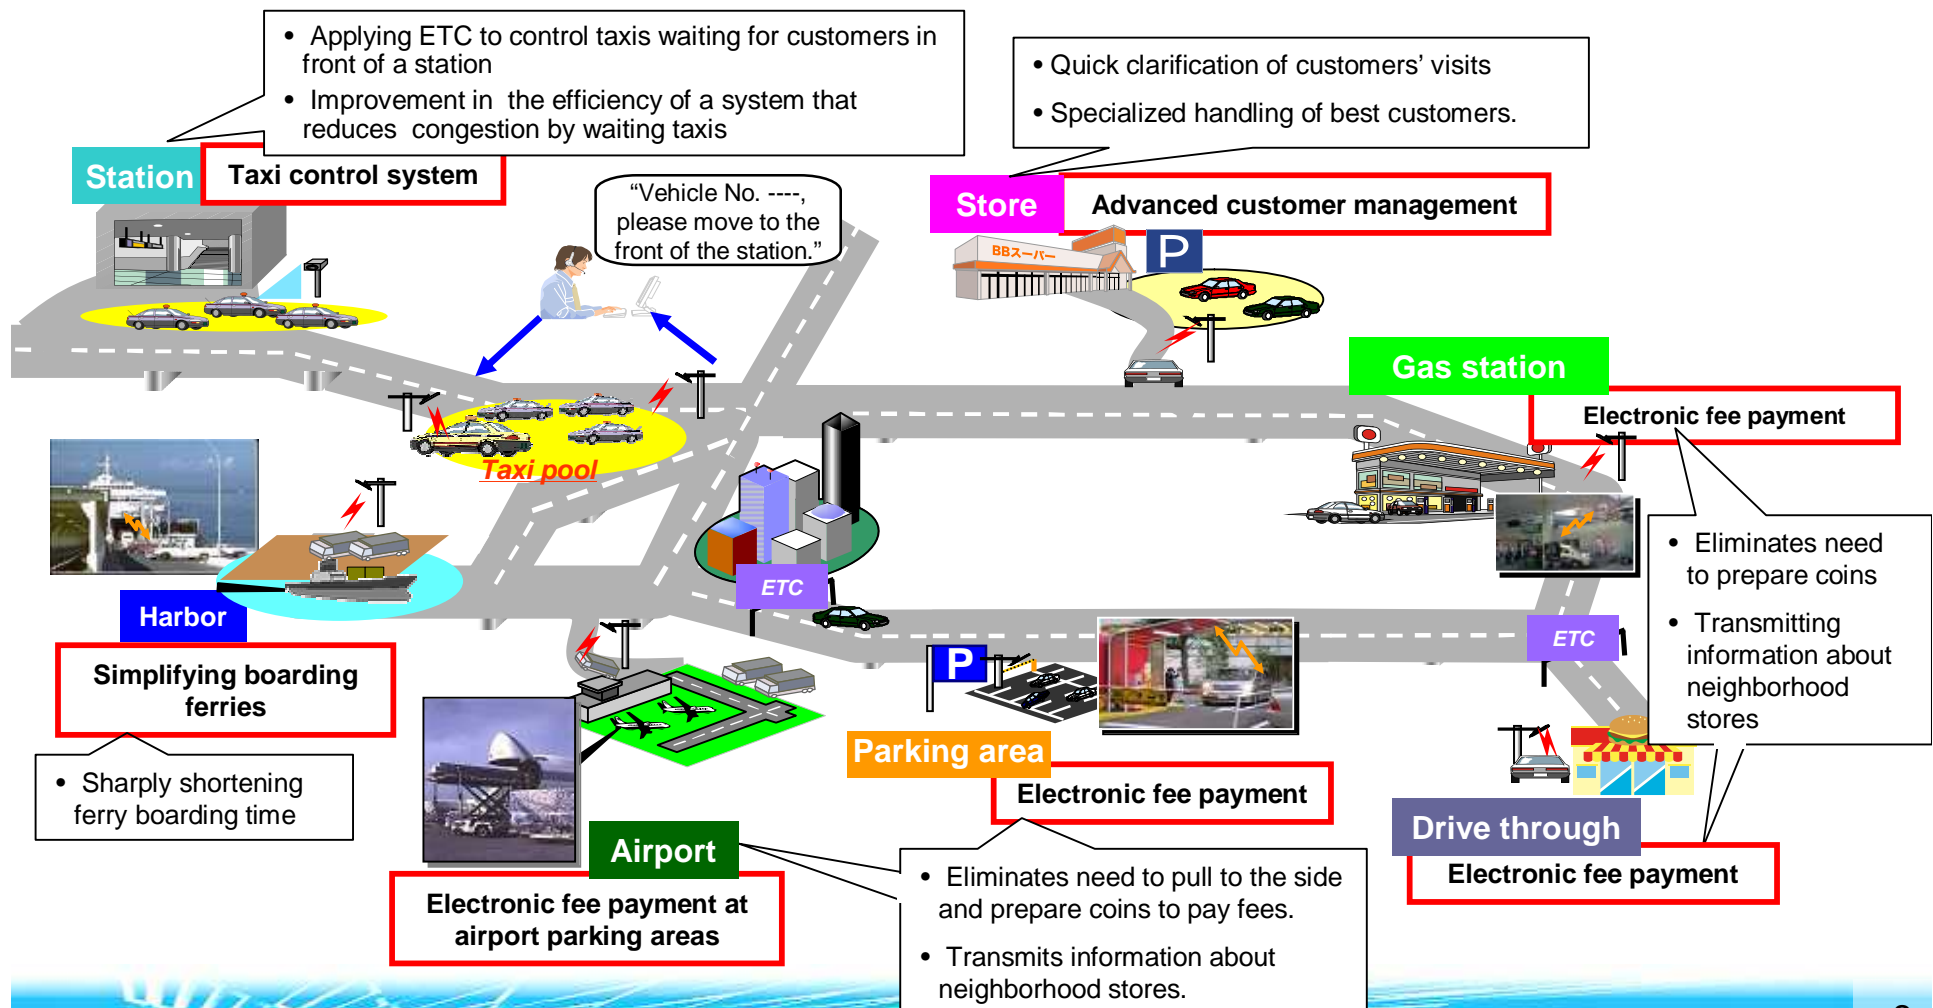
• Applying ETC to control taxis waiting for customers in front of a station
• Improvement in the efficiency of a system that reduces congestion by waiting taxis

Station
Taxi control system

"Vehicle No. ----, please move to the front of the station."

• Quick clarification of customers' visits
• Specialized handling of best customers.

Store
Advanced customer management

BBスーパー

P

Taxi pool

Gas station
Electronic fee payment

• Eliminates need to prepare coins
• Transmitting information about neighborhood stores

ETC

ETC

Harbor
Simplifying boarding ferries

• Sharply shortening ferry boarding time

P

Parking area
Electronic fee payment

Airport
Electronic fee payment at airport parking areas

• Eliminates need to pull to the side and prepare coins to pay fees.
• Transmits information about neighborhood stores.

Drive through
Electronic fee payment